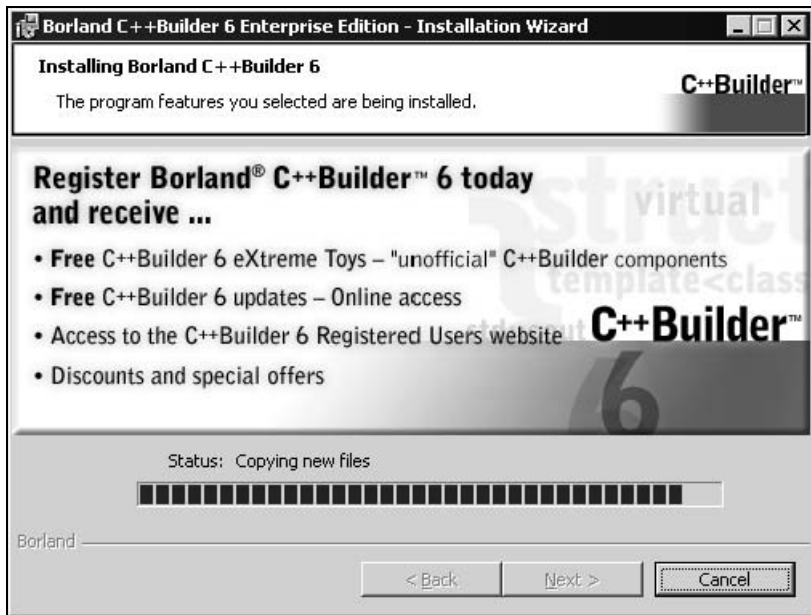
Borland C++Builder 6 Enterprise Edition - Installation Wizard

Installing Borland C++Builder 6

The program features you selected are being installed.

C++Builder™

Register Borland® C++Builder™ 6 today and receive ...

• Free C++Builder 6 eXtreme Toys – "unofficial" C++Builder components

• Free C++Builder 6 updates – Online access

• Access to the C++Builder 6 Registered Users website

• Discounts and special offers

virtual

struct

template<class

C++Builder™

6

Status: Copying new files

Borland

< Back

Next >

Cancel